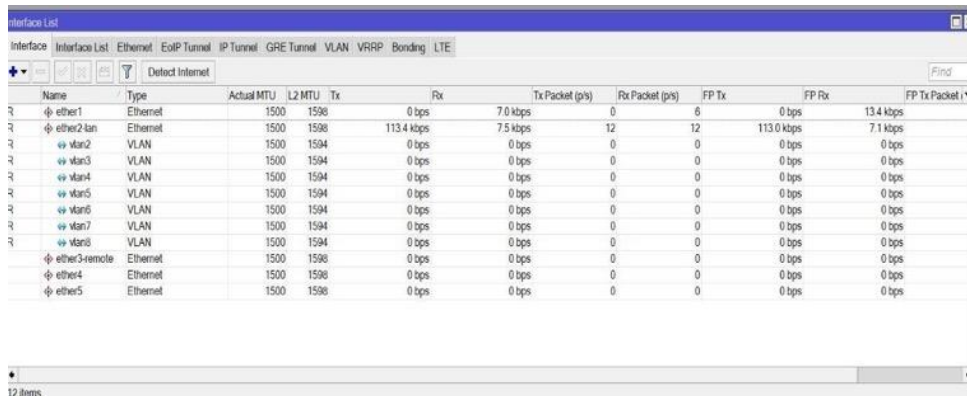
nterface List

Interface | Interface List | Ethernet | EoIP Tunnel | IP Tunnel | GRE Tunnel | VLAN | VRRP | Bonding | LTE

Detect Internet

Find

| | Name | Type | Actual MTU | L2 MTU | Tx | Rx | Tx Packet (p/s) | Rx Packet (p/s) | FP Tx | FP Rx | FP Tx Packet |
|---|---|---|---|---|---|---|---|---|---|---|---|
| R | ether1 | Ethernet | 1500 | 1598 | 0 bps | 7.0 kbps | 0 | 6 | 0 bps | 13.4 kbps | |
| R | ether2-lan | Ethernet | 1500 | 1598 | 113.4 kbps | 7.5 kbps | 12 | 12 | 113.0 kbps | 7.1 kbps | |
| R | vlan2 | VLAN | 1500 | 1594 | 0 bps | 0 bps | 0 | 0 | 0 bps | 0 bps | |
| R | vlan3 | VLAN | 1500 | 1594 | 0 bps | 0 bps | 0 | 0 | 0 bps | 0 bps | |
| R | vlan4 | VLAN | 1500 | 1594 | 0 bps | 0 bps | 0 | 0 | 0 bps | 0 bps | |
| R | vlan5 | VLAN | 1500 | 1594 | 0 bps | 0 bps | 0 | 0 | 0 bps | 0 bps | |
| R | vlan6 | VLAN | 1500 | 1594 | 0 bps | 0 bps | 0 | 0 | 0 bps | 0 bps | |
| R | vlan7 | VLAN | 1500 | 1594 | 0 bps | 0 bps | 0 | 0 | 0 bps | 0 bps | |
| R | vlan8 | VLAN | 1500 | 1594 | 0 bps | 0 bps | 0 | 0 | 0 bps | 0 bps | |
| | ether3-remote | Ethernet | 1500 | 1598 | 0 bps | 0 bps | 0 | 0 | 0 bps | 0 bps | |
| | ether4 | Ethernet | 1500 | 1598 | 0 bps | 0 bps | 0 | 0 | 0 bps | 0 bps | |
| | ether5 | Ethernet | 1500 | 1598 | 0 bps | 0 bps | 0 | 0 | 0 bps | 0 bps | |

12 items